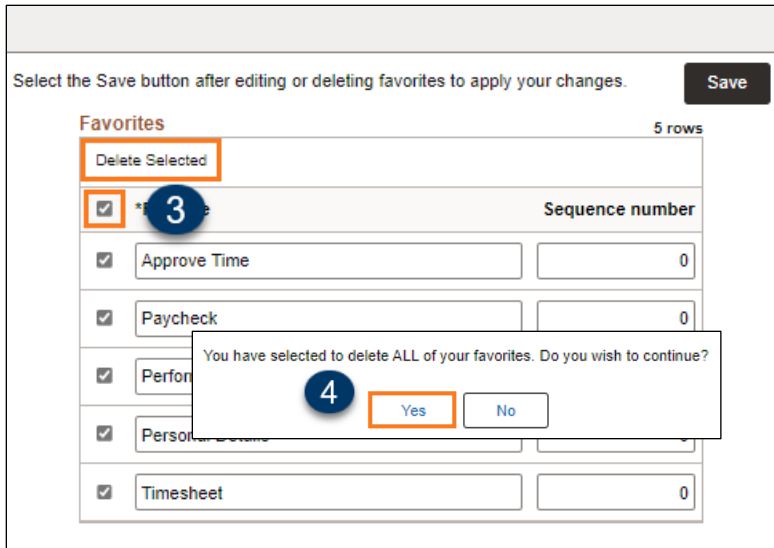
Select the Save button after editing or deleting favorites to apply your changes.

Save

Favorites

5 rows

Delete Selected

3

*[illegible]e

Sequence number

| | | |
|---|---|---|
| ☑ | Approve Time | 0 |
| ☑ | Paycheck | 0 |
| ☑ | Perfo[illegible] | |
| ☑ | Perso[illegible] | |
| ☑ | Timesheet | 0 |

You have selected to delete ALL of your favorites. Do you wish to continue?

4

Yes

No